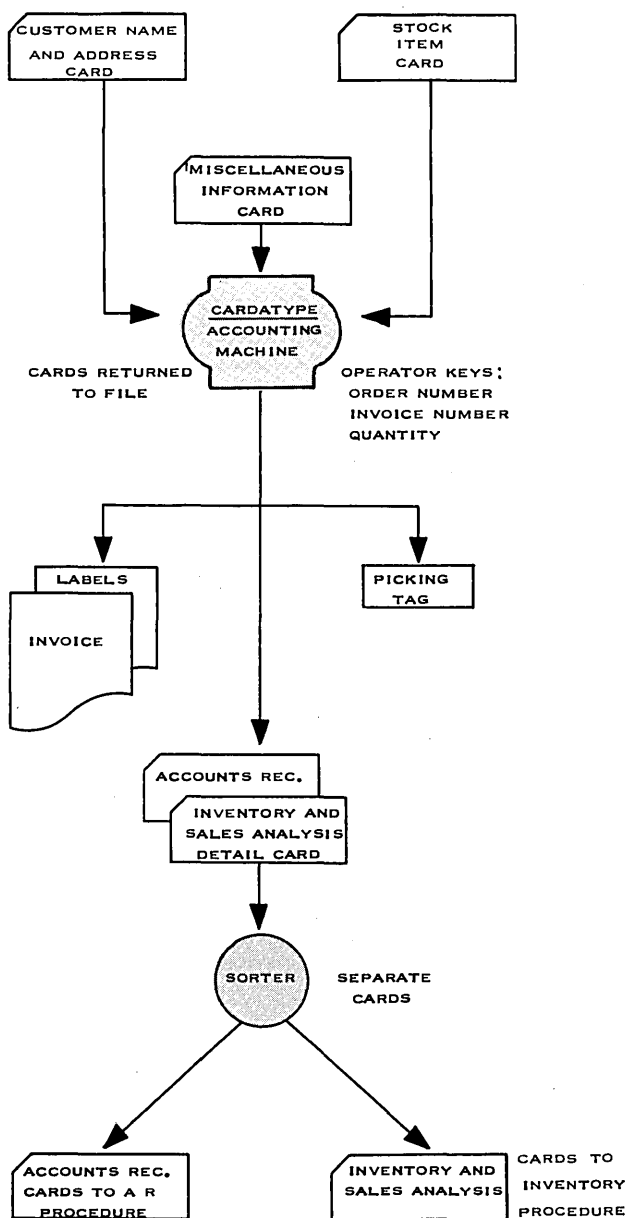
CUSTOMER NAME AND ADDRESS CARD

STOCK ITEM CARD

MISCELLANEOUS INFORMATION CARD

CARDATYPE ACCOUNTING MACHINE

CARDS RETURNED TO FILE

OPERATOR KEYS: ORDER NUMBER INVOICE NUMBER QUANTITY

LABELS

INVOICE

PICKING TAG

ACCOUNTS REC.

INVENTORY AND SALES ANALYSIS DETAIL CARD

SORTER

SEPARATE CARDS

ACCOUNTS REC. CARDS TO A R PROCEDURE

INVENTORY AND SALES ANALYSIS

CARDS TO INVENTORY PROCEDURE